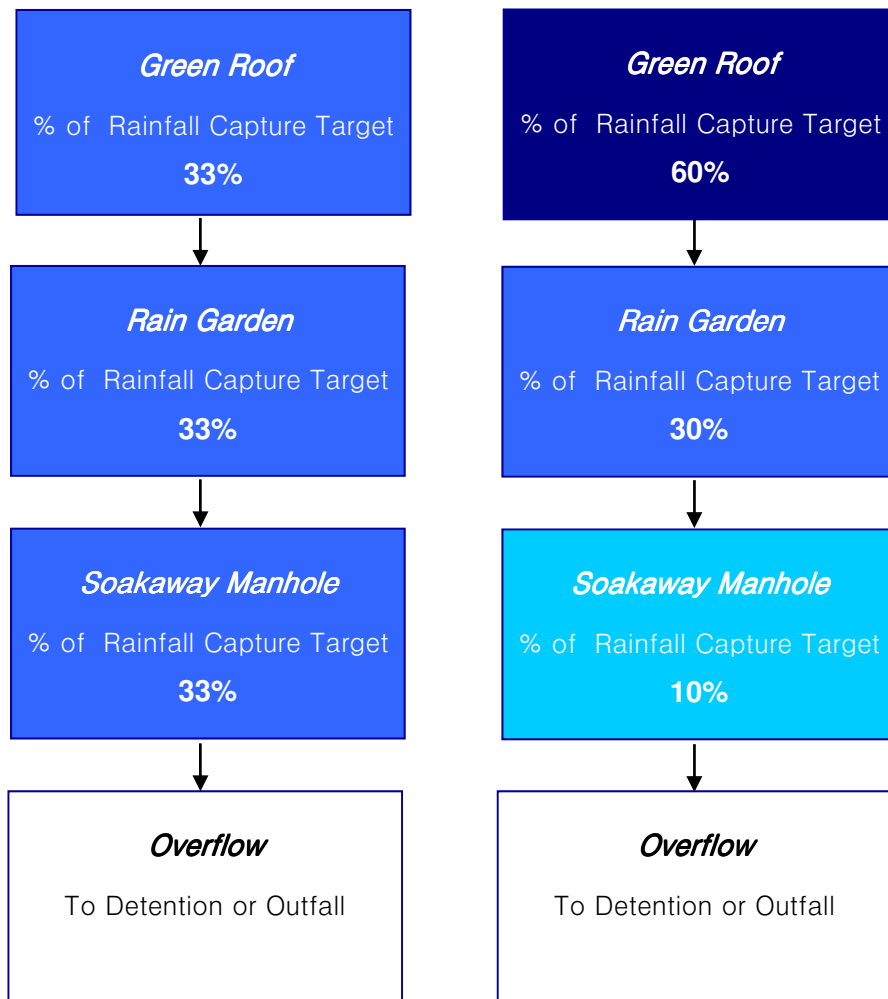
Green Roof

% of Rainfall Capture Target

33%

Rain Garden

% of Rainfall Capture Target

33%

Soakaway Manhole

% of Rainfall Capture Target

33%

Overflow

To Detention or Outfall

Green Roof

% of Rainfall Capture Target

60%

Rain Garden

% of Rainfall Capture Target

30%

Soakaway Manhole

% of Rainfall Capture Target

10%

Overflow

To Detention or Outfall